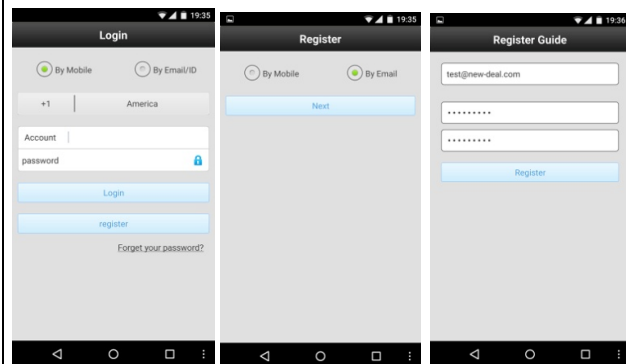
19:35
Login
By Mobile
By Email/ID
+1
America
Account
password
Login
register
Forget your password?

19:35
Register
By Mobile
By Email
Next

19:36
Register Guide
test@new-deal.com
•••••••••
•••••••••
Register